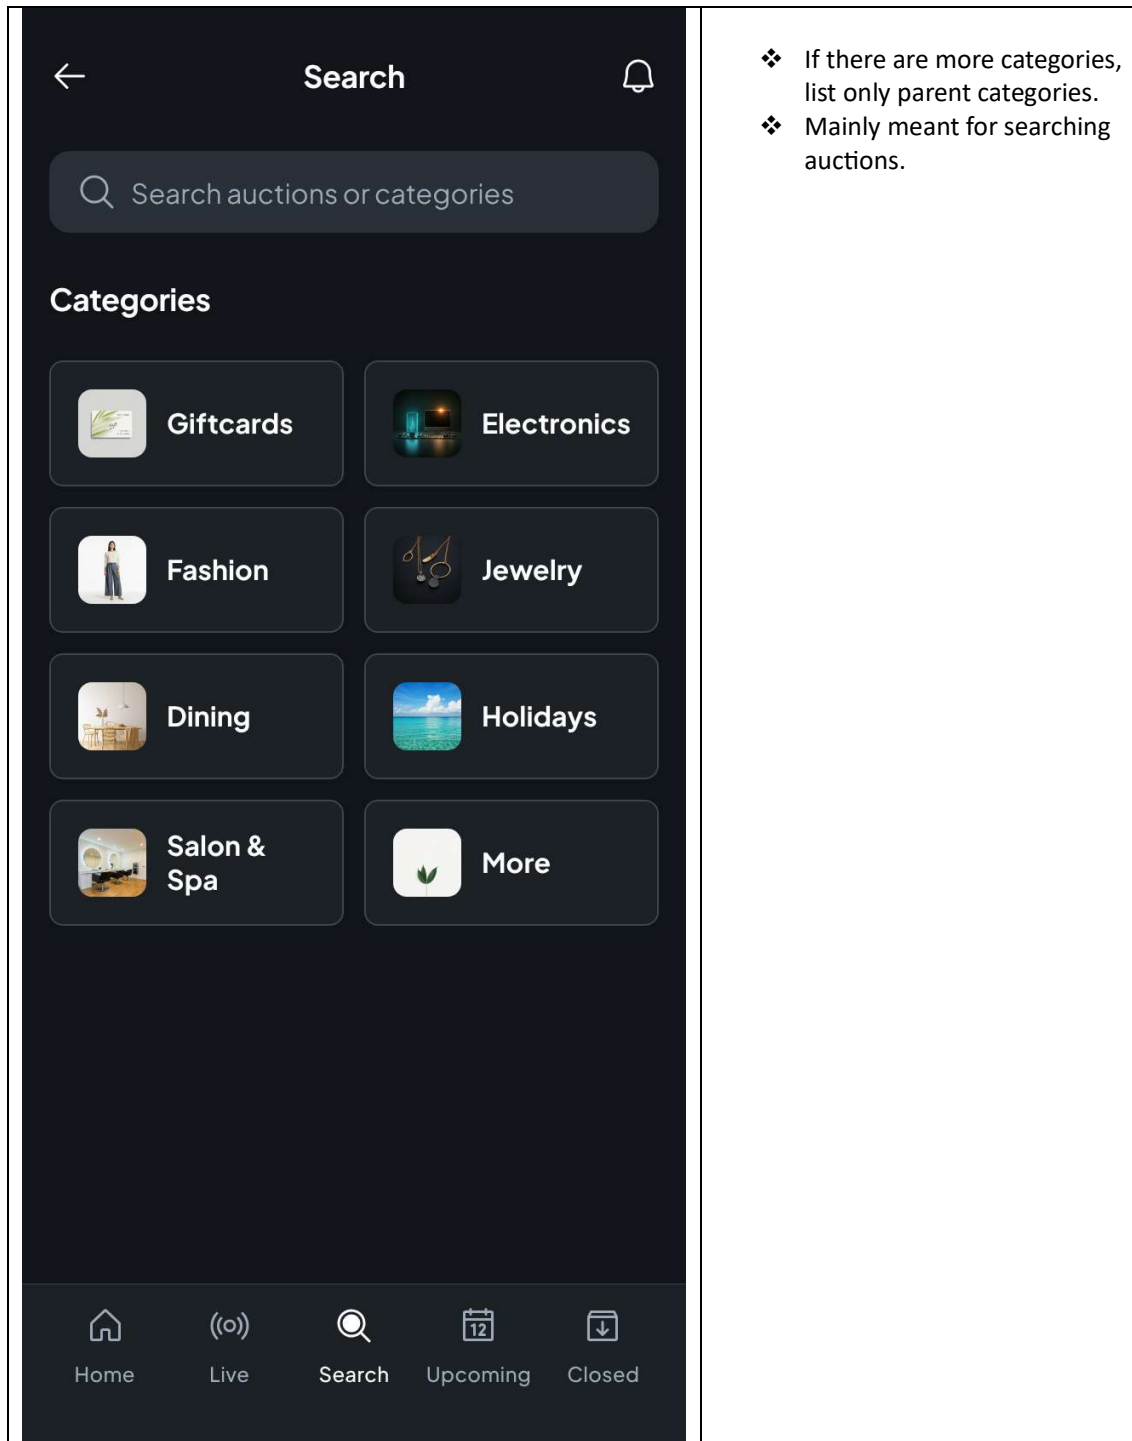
Search

Search auctions or categories

Categories

Giftcards
Electronics
Fashion
Jewelry
Dining
Holidays
Salon & Spa
More

Home
Live
Search
12
Upcoming
Closed

❖ If there are more categories, list only parent categories.
❖ Mainly meant for searching auctions.